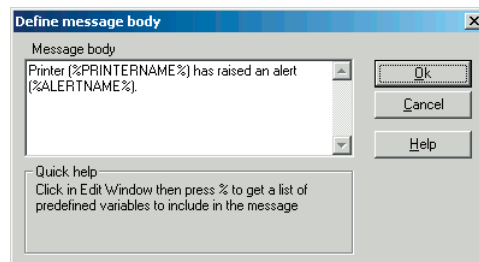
Define message body

Message body

Printer (%PRINTERNAME%) has raised an alert (%ALERTNAME%).

Ok

Cancel

Help

Quick help

Click in Edit Window then press % to get a list of predefined variables to include in the message